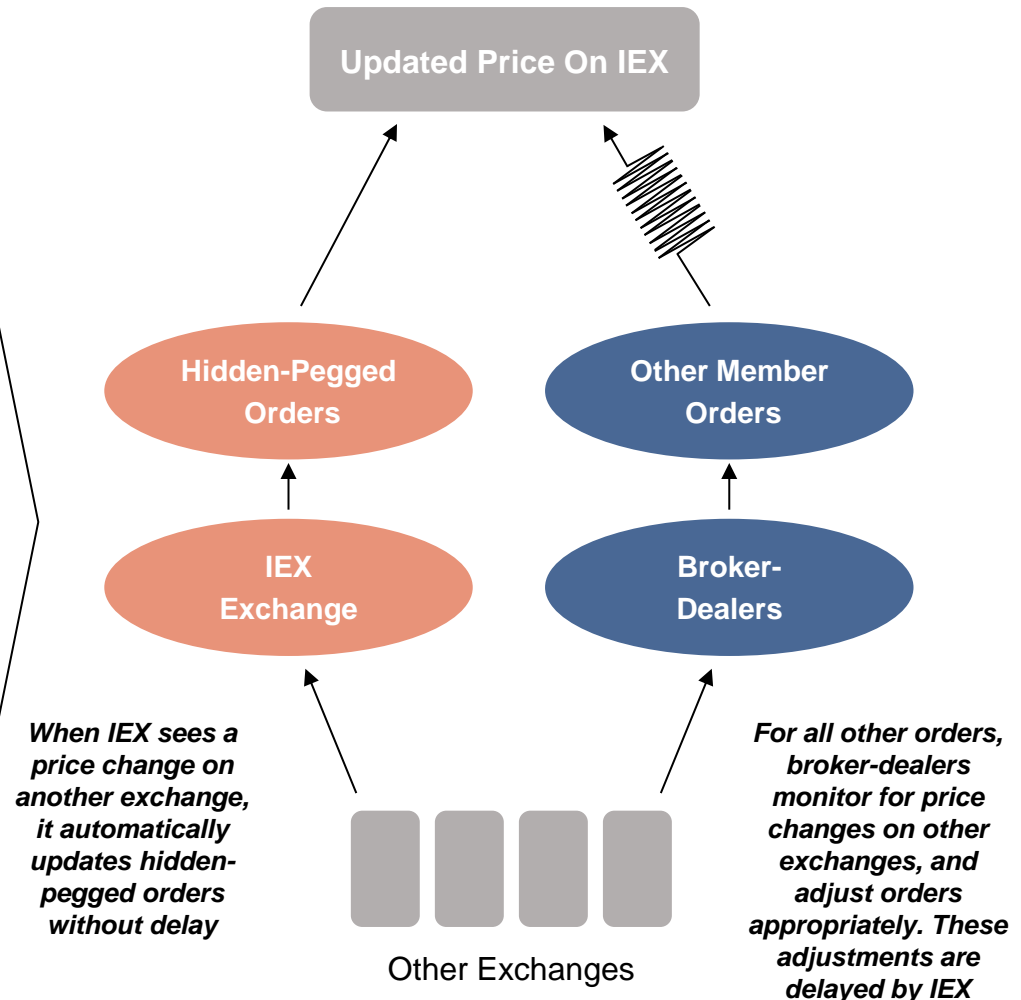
Updated Price On IEX

Hidden-Pegged Orders

Other Member Orders

IEX Exchange

Broker-Dealers

When IEX sees a price change on another exchange, it automatically updates hidden-pegged orders without delay

Other Exchanges

For all other orders, broker-dealers monitor for price changes on other exchanges, and adjust orders appropriately. These adjustments are delayed by IEX